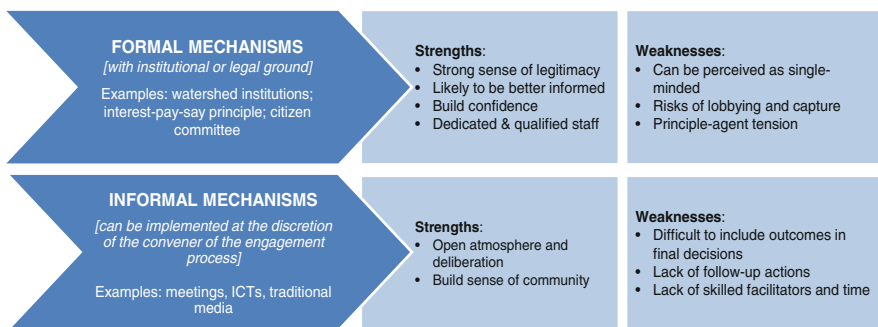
FORMAL MECHANISMS
[with institutional or legal ground]

Examples: watershed institutions; interest-pay-say principle; citizen committee

Strengths:
- Strong sense of legitimacy
- Likely to be better informed
- Build confidence
- Dedicated & qualified staff

Weaknesses:
- Can be perceived as single-minded
- Risks of lobbying and capture
- Principle-agent tension

INFORMAL MECHANISMS
[can be implemented at the discretion of the convener of the engagement process]

Examples: meetings, ICTs, traditional media

Strengths:
- Open atmosphere and deliberation
- Build sense of community

Weaknesses:
- Difficult to include outcomes in final decisions
- Lack of follow-up actions
- Lack of skilled facilitators and time